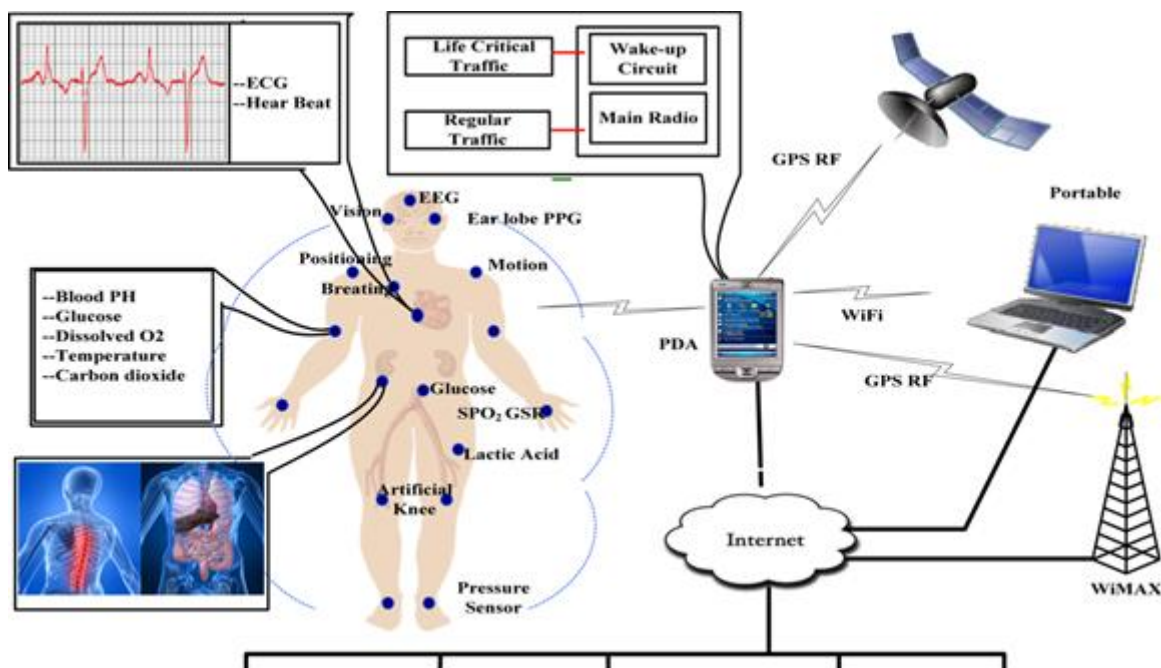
--ECG
--Hear Beat

Life Critical Traffic

Wake-up Circuit

Regular Traffic

Main Radio

GPS RF

Portable

Vision

EEG

Ear lobe PPG

Positioning

Motion

Breating

--Blood PH
--Glucose
--Dissolved O2
--Temperature
--Carbon dioxide

PDA

WiFi

GPS RF

Glucose

$SPO_2$ GSR

Lactic Acid

Artificial Knee

Internet

Pressure Sensor

WiMAX